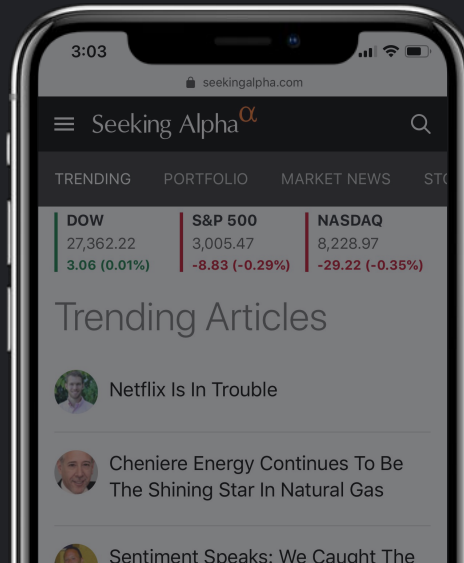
3:03

seekingalpha.com

Seeking Alpha$^{\alpha}$

TRENDING PORTFOLIO MARKET NEWS ST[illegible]

DOW
27,362.22
3.06 (0.01%)

S&P 500
3,005.47
-8.83 (-0.29%)

NASDAQ
8,228.97
-29.22 (-0.35%)

Trending Articles

Netflix Is In Trouble

Cheniere Energy Continues To Be The Shining Star In Natural Gas

Sentiment Speaks: We Caught The